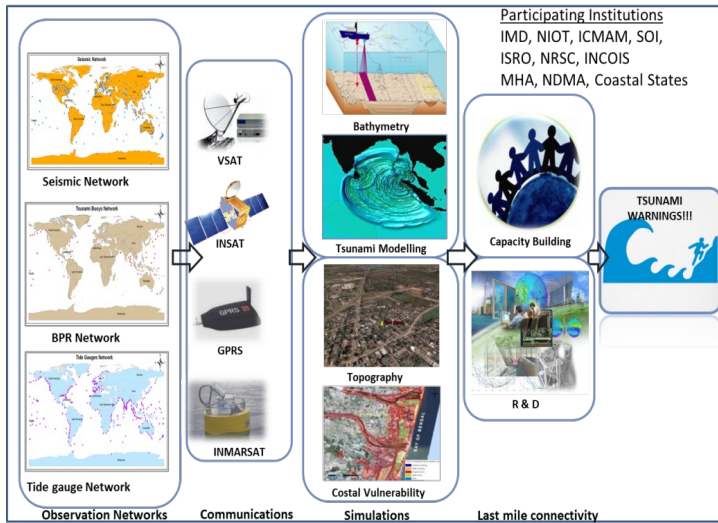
Participating Institutions
IMD, NIOT, ICMAM, SOI, ISRO, NRSC, INCOIS
MHA, NDMA, Coastal States

Seismic Network

Seismic Network

Tsunami Buoys Network

BPR Network

Tide Gauges Network

Tide gauge Network

Observation Networks

VSAT

INSAT

GPRS

INMARSAT

Communications

Bathymetry

Tsunami Modelling

Topography

Costal Vulnerability

Simulations

Capacity Building

R & D

Last mile connectivity

TSUNAMI WARNINGS!!!